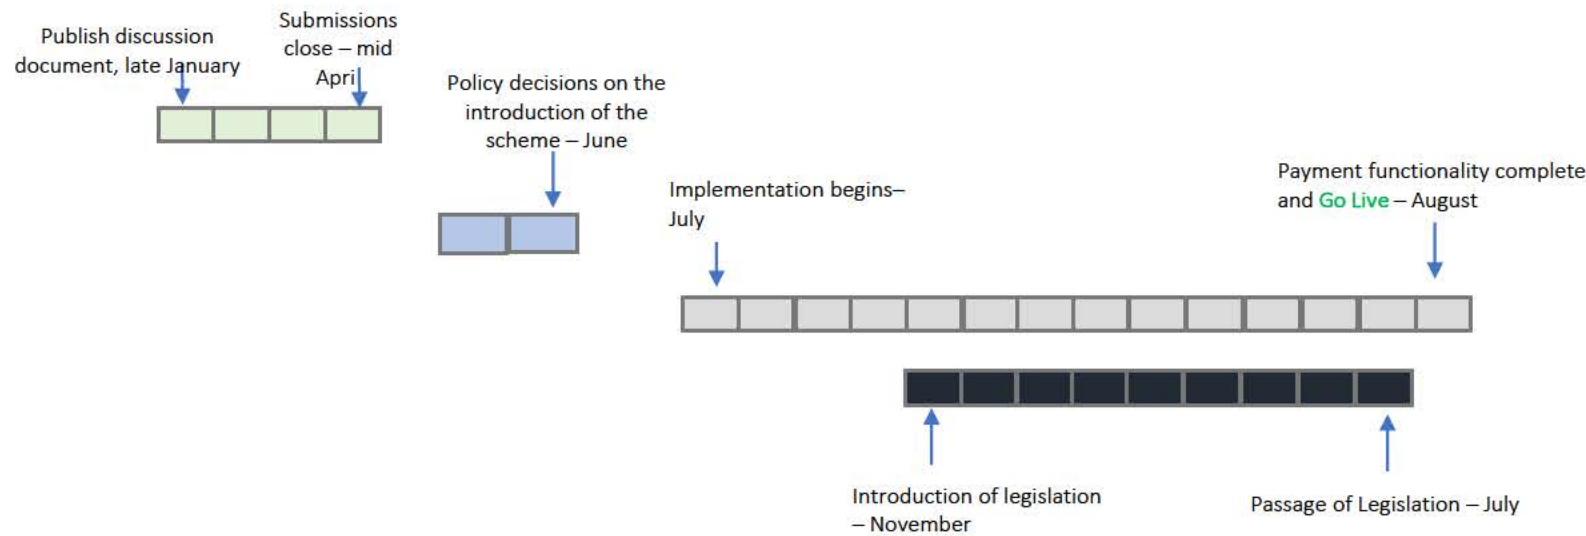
Publish discussion document, late January

Submissions close – mid April

Policy decisions on the introduction of the scheme – June

Implementation begins– July

Payment functionality complete and Go Live – August

Introduction of legislation – November

Passage of Legislation – July